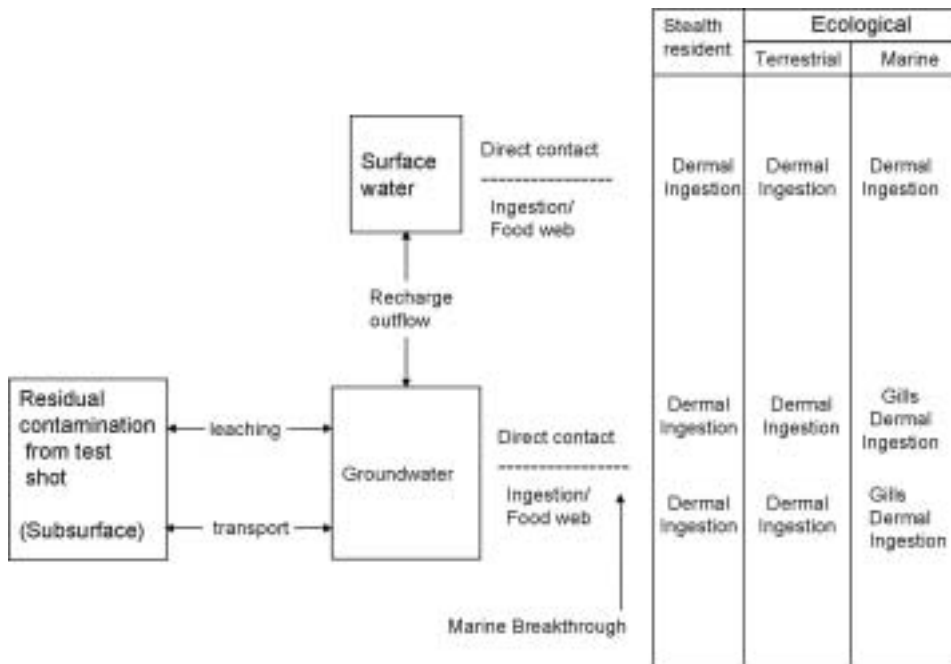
Surface water

Direct contact
Ingestion/ Food web

Recharge outflow

Residual contamination from test shot

(Subsurface)

leaching

transport

Groundwater

Direct contact
Ingestion/ Food web

Marine Breakthrough

| Stealth resident | Ecological | |
|---|---|---|
| | Terrestrial | Marine |
| Dermal Ingestion | Dermal Ingestion | Dermal Ingestion |
| Dermal Ingestion | Dermal Ingestion | Gills Dermal Ingestion |
| Dermal Ingestion | Dermal Ingestion | Gills Dermal Ingestion |